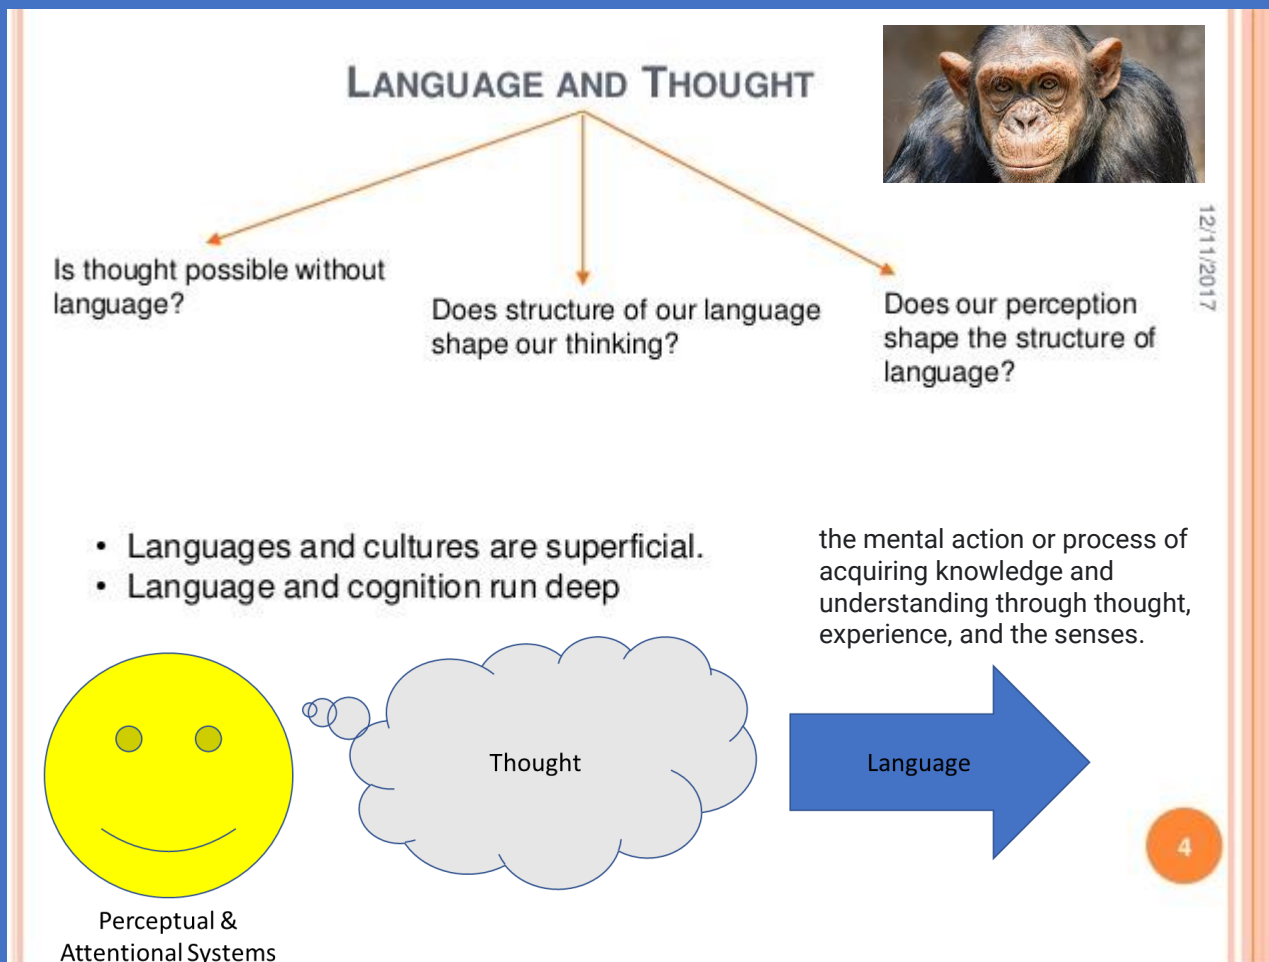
LANGUAGE AND THOUGHT

Is thought possible without language?

Does structure of our language shape our thinking?

Does our perception shape the structure of language?

12/11/2017

• Languages and cultures are superficial.
• Language and cognition run deep

the mental action or process of acquiring knowledge and understanding through thought, experience, and the senses.

Thought

Language

4

Perceptual & Attentional Systems